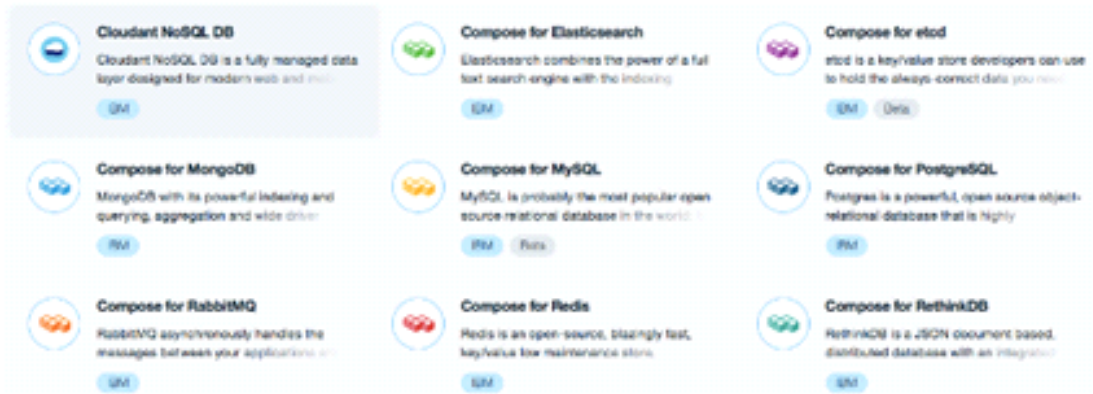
Cloudant NoSQL DB
Cloudant NoSQL DB is a fully managed data layer designed for modern web and mob
IBM

Compose for Elasticsearch
Elasticsearch combines the power of a full text search engine with the indexing
IBM

Compose for etcd
etcd is a key/value store developers can use to hold the always-correct data you need
IBM Beta

Compose for MongoDB
MongoDB with its powerful indexing and querying, aggregation and wide driver
IBM

Compose for MySQL
MySQL is probably the most popular open source relational database in the world.
IBM Beta

Compose for PostgreSQL
Postgres is a powerful, open source object-relational database that is highly
IBM

Compose for RabbitMQ
RabbitMQ asynchronously handles the messages between your applications and
IBM

Compose for Redis
Redis is an open-source, blazingly fast, key/value low maintenance store.
IBM

Compose for RethinkDB
RethinkDB is a JSON document based, distributed database with an integrated
IBM